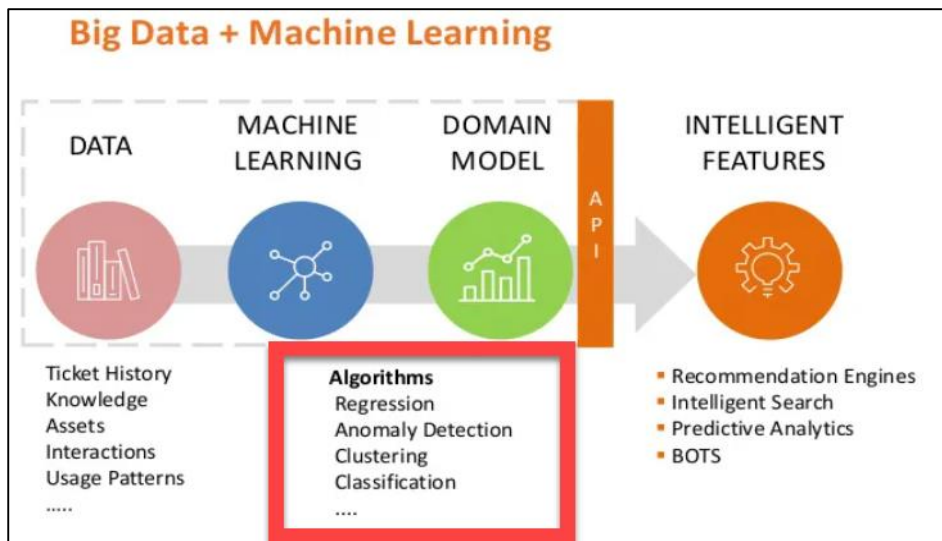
Big Data + Machine Learning

DATA

MACHINE LEARNING

DOMAIN MODEL

API

INTELLIGENT FEATURES

Ticket History
Knowledge
Assets
Interactions
Usage Patterns
.....

Algorithms
Regression
Anomaly Detection
Clustering
Classification
....

▪ Recommendation Engines
▪ Intelligent Search
▪ Predictive Analytics
▪ BOTS